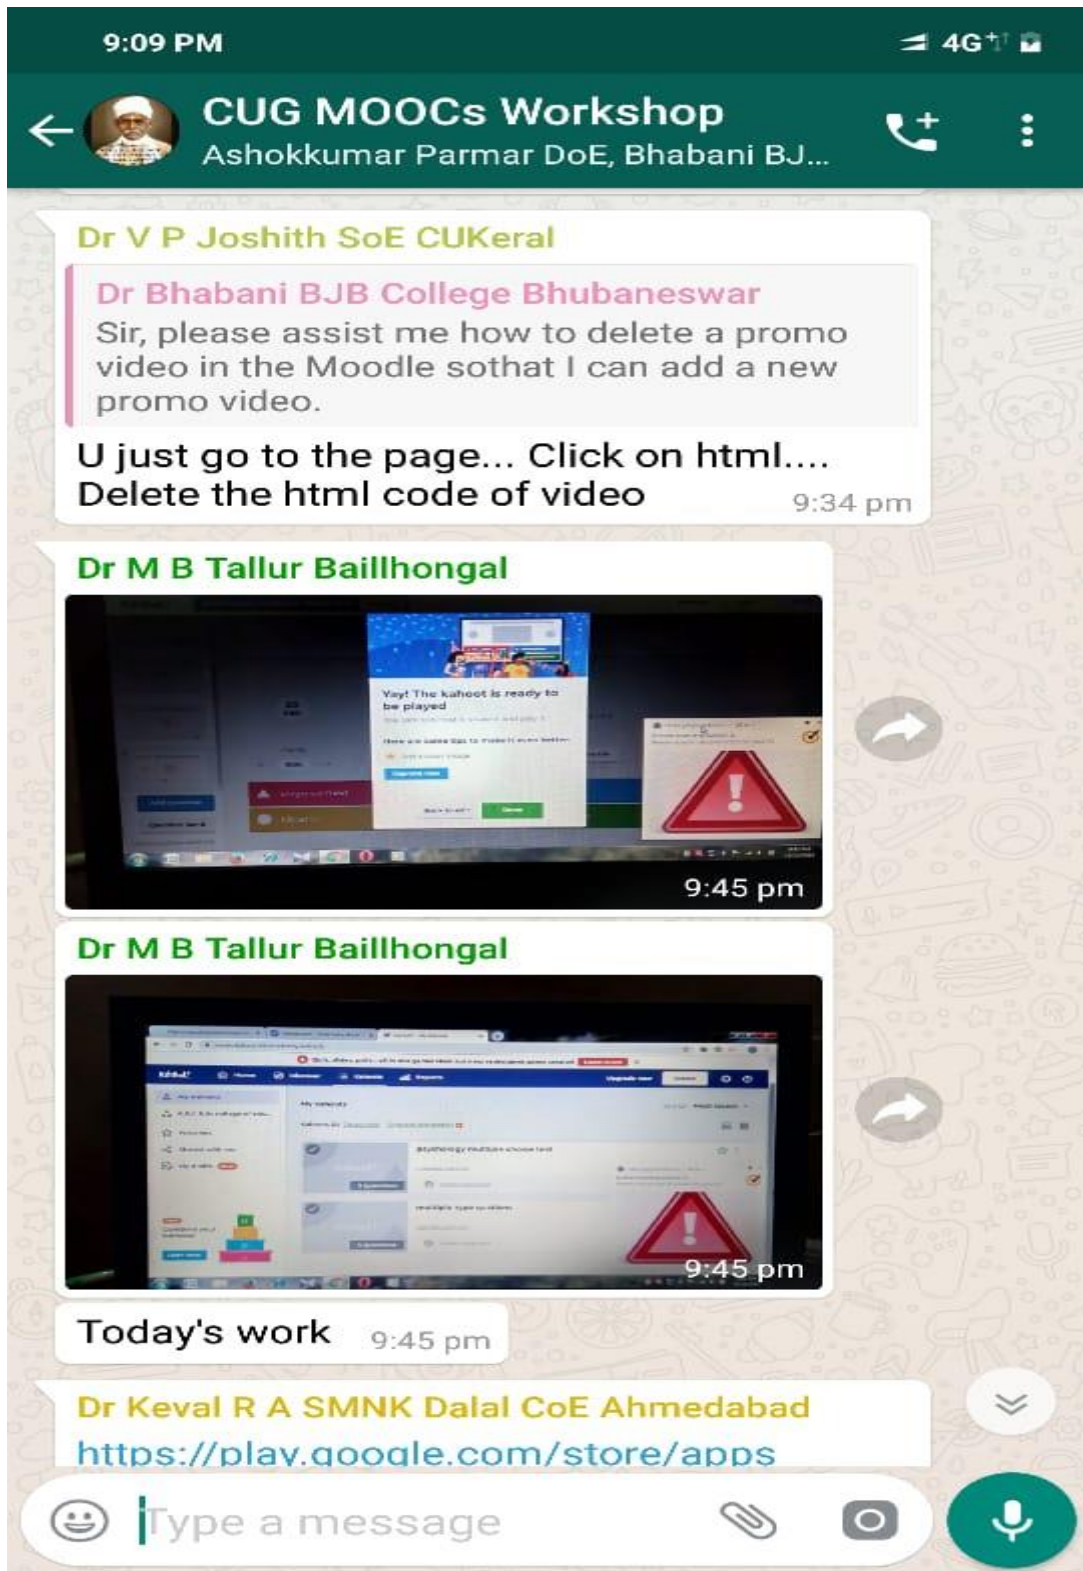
9:09 PM

4G

CUG MOOCs Workshop
Ashokkumar Parmar DoE, Bhabani BJ...

Dr V P Joshith SoE CUKeral

Dr Bhabani BJB College Bhubaneswar
Sir, please assist me how to delete a promo video in the Moodle sothat I can add a new promo video.

U just go to the page... Click on html.... Delete the html code of video 9:34 pm

Dr M B Tallur Baillhongal

Yay! The kahoot is ready to be played

9:45 pm

Dr M B Tallur Baillhongal

9:45 pm

Today's work 9:45 pm

Dr Keval R A SMNK Dalal CoE Ahmedabad
https://play.google.com/store/apps

Type a message